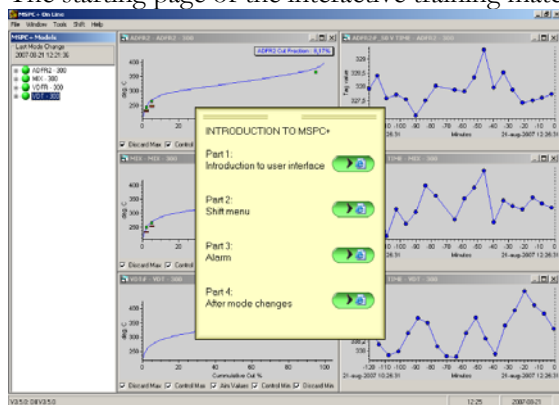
The starting page of the interactive training mat

MSPC - On Line
File Window Tools Shift Help

MSPC - Models
Last Mode Change
2007-08-21 12:21:36
ADFR2 - 300
MIX - 300
VDFR - 300
VDT - 300

ADFR2 - ADFR2 - 300
ADFR2 Cut Position : 6,17%
deg C
Discard Max Control Max

ADFR2_P - SEV TIME - ADFR2 - 300
329
328.5
328
327.5
327
Temp value

MIX - MIX - 300
deg C
Discard Max Control Max

TIME - MIX - 300

VDFd - VDT - 300
deg C
Cummulative Cut %
Discard Max Control Max Adv Values Control Min Discard Min

TIME - VDT - 300
-120 -110 -100 -90 -80 -70 -60 -50 -40 -30 -20 -10 0
21-aug-2007 10:26:31 Minutes 21-aug-2007 12:26:31

INTRODUCTION TO MSPC+

Part 1:
Introduction to user interface

Part 2:
Shift menu

Part 3:
Alarm

Part 4:
After mode changes

V3.5.0 DEV3.5.0 12:25 2007-08-21